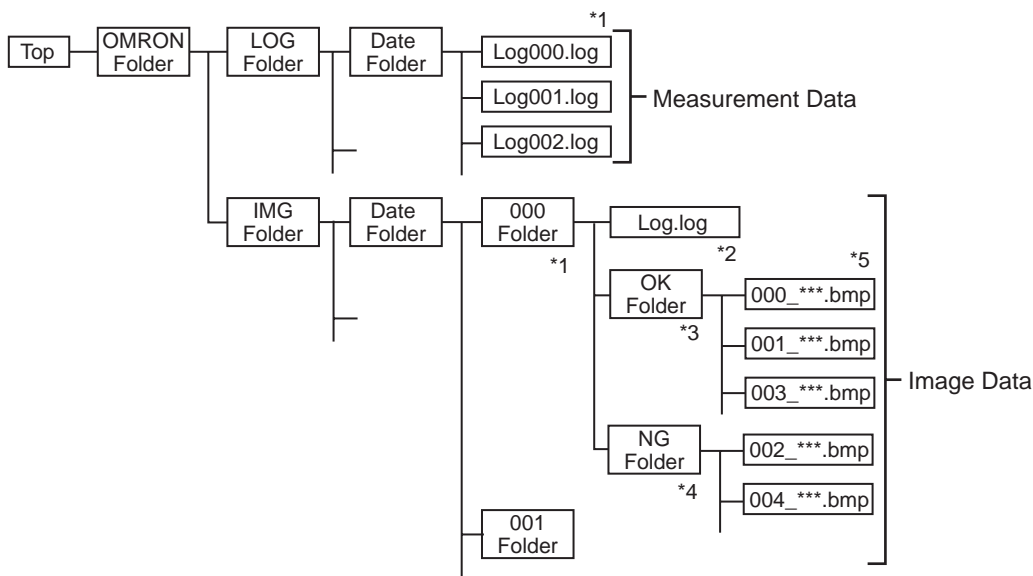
Top
OMRON Folder
LOG Folder
Date Folder
*1
Log000.log
Log001.log
Log002.log
Measurement Data

IMG Folder
Date Folder
000 Folder
*1
Log.log
*2
OK Folder
*3
*5
000_***.bmp
001_***.bmp
003_***.bmp
NG Folder
*4
002_***.bmp
004_***.bmp
Image Data
001 Folder